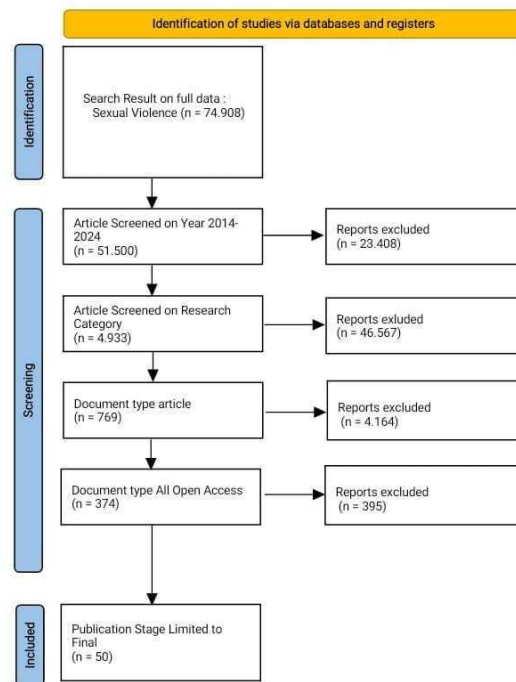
Identification of studies via databases and registers

Identification

Search Result on full data : Sexual Violence (n = 74.908)

Screening

Article Screened on Year 2014-2024 (n = 51.500)

Reports excluded (n = 23.408)

Article Screened on Research Category (n = 4.933)

Reports exluded (n = 46.567)

Document type article (n = 769)

Reports excluded (n = 4.164)

Document type All Open Access (n = 374)

Reports excluded (n = 395)

Included

Publication Stage Limited to Final (n = 50)